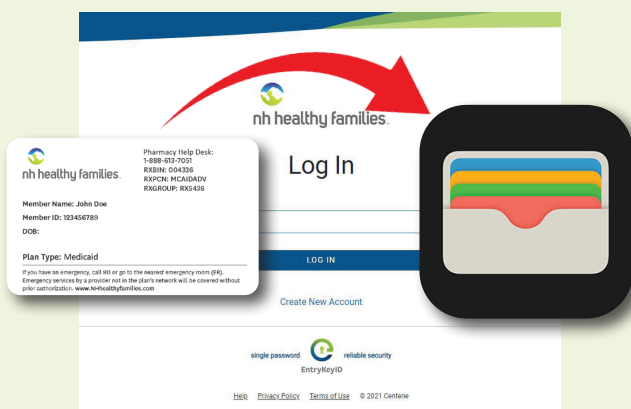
nh healthy families.

Log In

LOG IN

Create New Account

single password reliable security

EntryKeyID

Help Privacy Policy Terms of Use © 2021 Centene

nh healthy families.

Pharmacy Help Desk:
1-888-613-7051
RXBIN: 004336
RXPCN: MCAIDADV
RXGROUP: RX5436

Member Name: John Doe
Member ID: 123456789
DOB:

Plan Type: Medicaid

If you have an emergency, call 911 or go to the nearest emergency room (ER). Emergency services by a provider not in the plan's network will be covered without prior authorization. www.NHhealthyfamilies.com